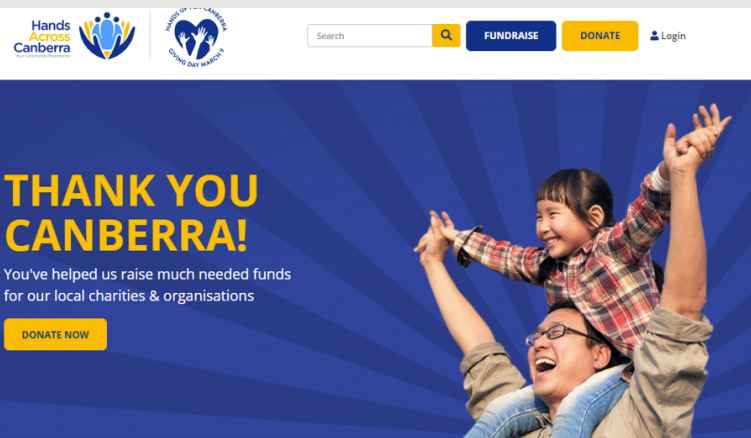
Hands Across Canberra
Your Community Foundation

HANDS UP FOR CANBERRA
GIVING DAY MARCH 9

Search

FUNDRAISE

DONATE

Login

THANK YOU CANBERRA!

You've helped us raise much needed funds for our local charities & organisations

DONATE NOW